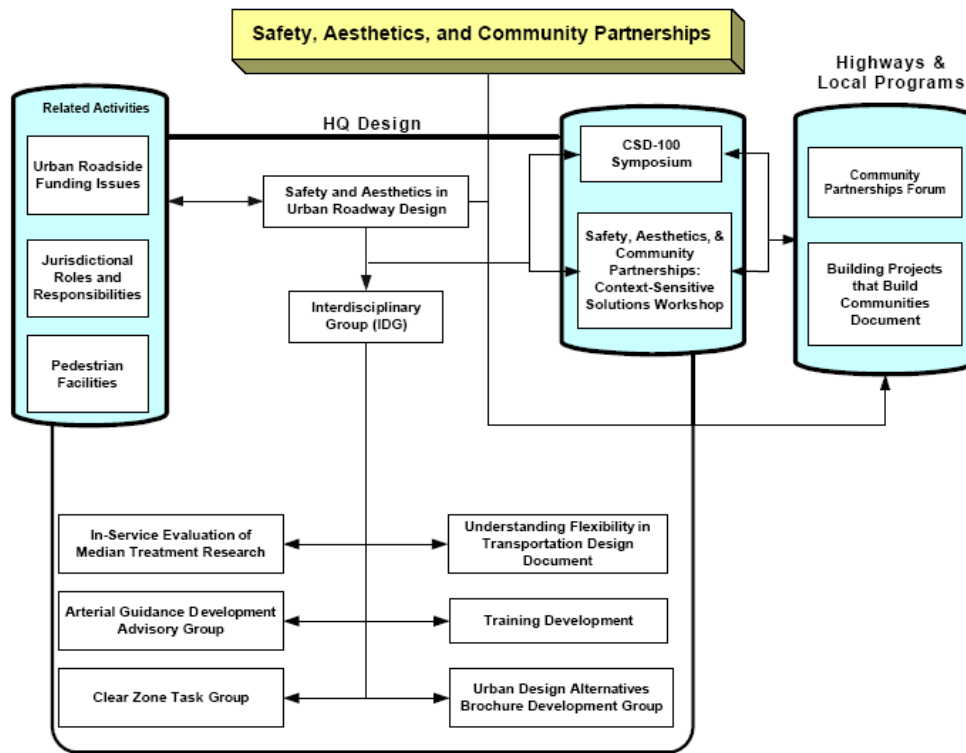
Safety, Aesthetics, and Community Partnerships

Highways & Local Programs

Related Activities

Urban Roadside Funding Issues

Jurisdictional Roles and Responsibilities

Pedestrian Facilities

HQ Design

Safety and Aesthetics in Urban Roadway Design

Interdisciplinary Group (IDG)

CSD-100 Symposium

Safety, Aesthetics, & Community Partnerships: Context-Sensitive Solutions Workshop

Community Partnerships Forum

Building Projects that Build Communities Document

In-Service Evaluation of Median Treatment Research

Understanding Flexibility in Transportation Design Document

Arterial Guidance Development Advisory Group

Training Development

Clear Zone Task Group

Urban Design Alternatives Brochure Development Group